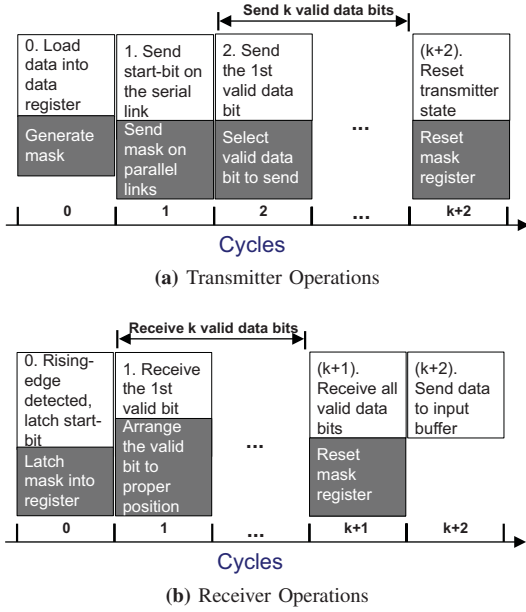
Send k valid data bits

0. Load data into data register

Generate mask

1. Send start-bit on the serial link

Send mask on parallel links

2. Send the 1st valid data bit

Select valid data bit to send

...

(k+2). Reset transmitter state

Reset mask register

0

1

2

...

k+2

Cycles

(a) Transmitter Operations

Receive k valid data bits

0. Rising-edge detected, latch start-bit

Latch mask into register

1. Receive the 1st valid bit

Arrange the valid bit to proper position

...

(k+1). Receive all valid data bits

Reset mask register

(k+2). Send data to input buffer

0

1

...

k+1

k+2

Cycles

(b) Receiver Operations